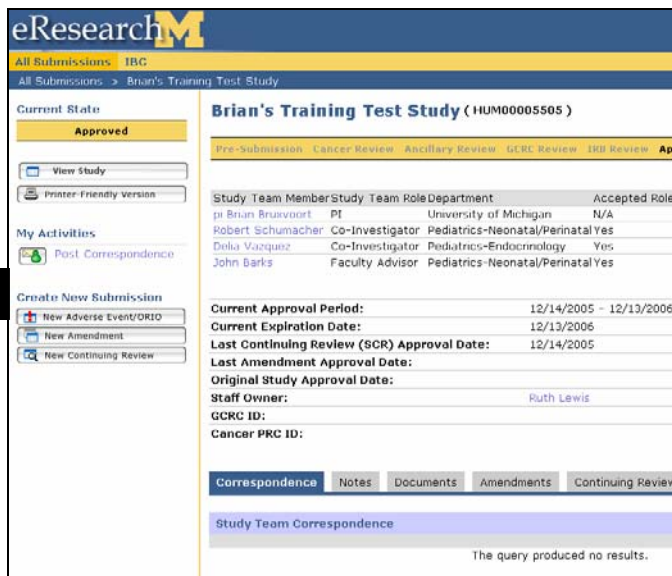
eResearch

All Submissions IBC

All Submissions > Brian's Training Test Study

Current State

Approved

View Study

Printer-Friendly Version

My Activities

Post Correspondence

Create New Submission

New Adverse Event/ORIO

New Amendment

New Continuing Review

Brian's Training Test Study (HUM00005505)

Pre-Submission Cancer Review Ancillary Review GCRC Review IRB Review Ap

| Study Team Member | Study Team Role | Department | Accepted Role |
|---|---|---|---|
| pi Brian Bruxvoort | PI | University of Michigan | N/A |
| Robert Schumacher | Co-Investigator | Pediatrics-Neonatal/Perinatal | Yes |
| Delia Vazquez | Co-Investigator | Pediatrics-Endocrinology | Yes |
| John Barks | Faculty Advisor | Pediatrics-Neonatal/Perinatal | Yes |

Current Approval Period: 12/14/2005 - 12/13/2006

Current Expiration Date: 12/13/2006

Last Continuing Review (SCR) Approval Date: 12/14/2005

Last Amendment Approval Date:

Original Study Approval Date:

Staff Owner: Ruth Lewis

GCRC ID:

Cancer PRC ID:

Correspondence Notes Documents Amendments Continuing Review

Study Team Correspondence

The query produced no results.